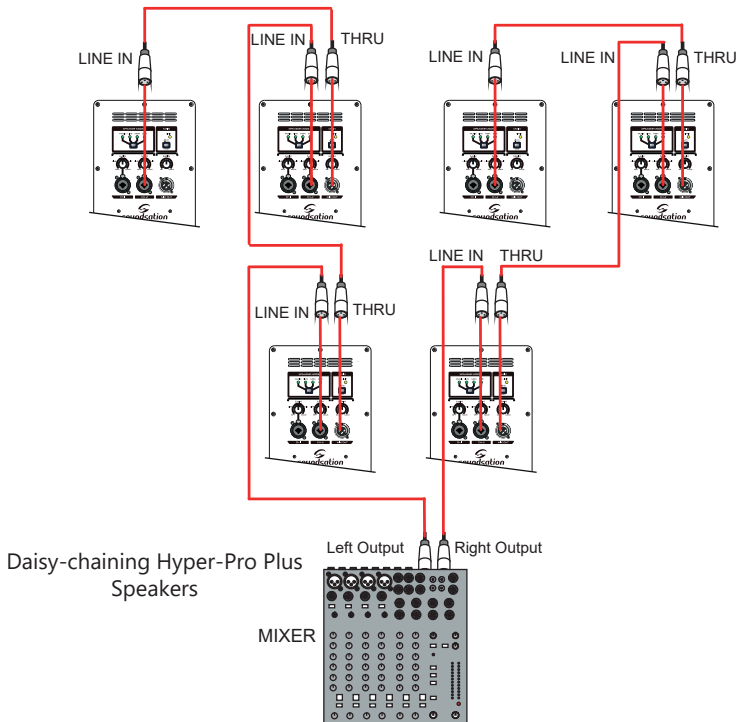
LINE IN

LINE IN THRU

LINE IN

LINE IN THRU

soundsation

soundsation

soundsation

soundsation

LINE IN THRU

LINE IN THRU

soundsation

soundsation

Daisy-chaining Hyper-Pro Plus Speakers

Left Output Right Output

MIXER